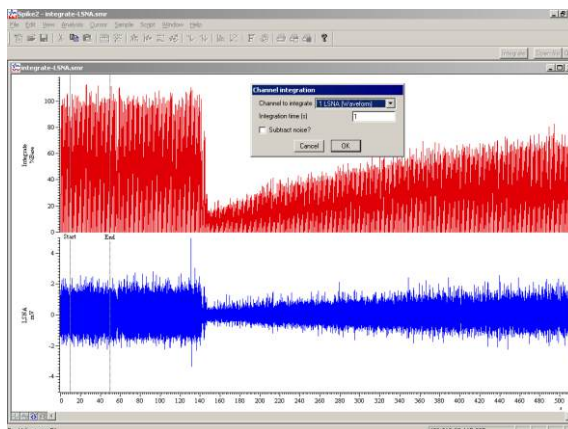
Spike2 - integrate-LSNA.smr

File Edit View Analysis Cursor Sample Script Window Help

Integrate Open file

integrate-LSNA.smr

Channel integration

Channel to integrate 1 LSNA (Waveform)

Integration time (s) 1

Subtract noise?

Cancel OK

Integrate %Base

100

80

60

40

20

0

Start

End

LSNA mV

4

2

0

-2

-4

0 20 40 60 80 100 120 140 160 180 200 220 240 260 280 300 320 340 360 380 400 420 440 460 480 500